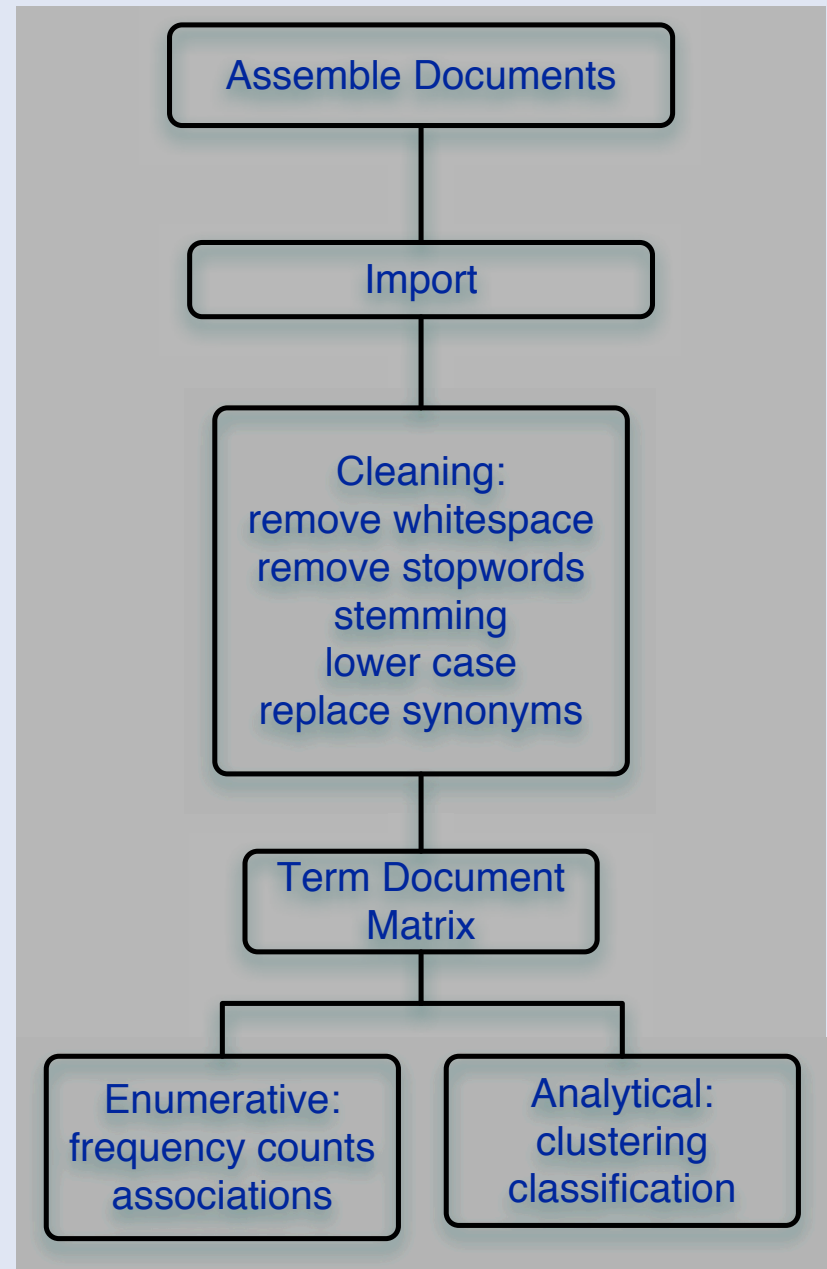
Assemble Documents

Import

Cleaning:
remove whitespace
remove stopwords
stemming
lower case
replace synonyms

Term Document Matrix

Enumerative:
frequency counts
associations

Analytical:
clustering
classification